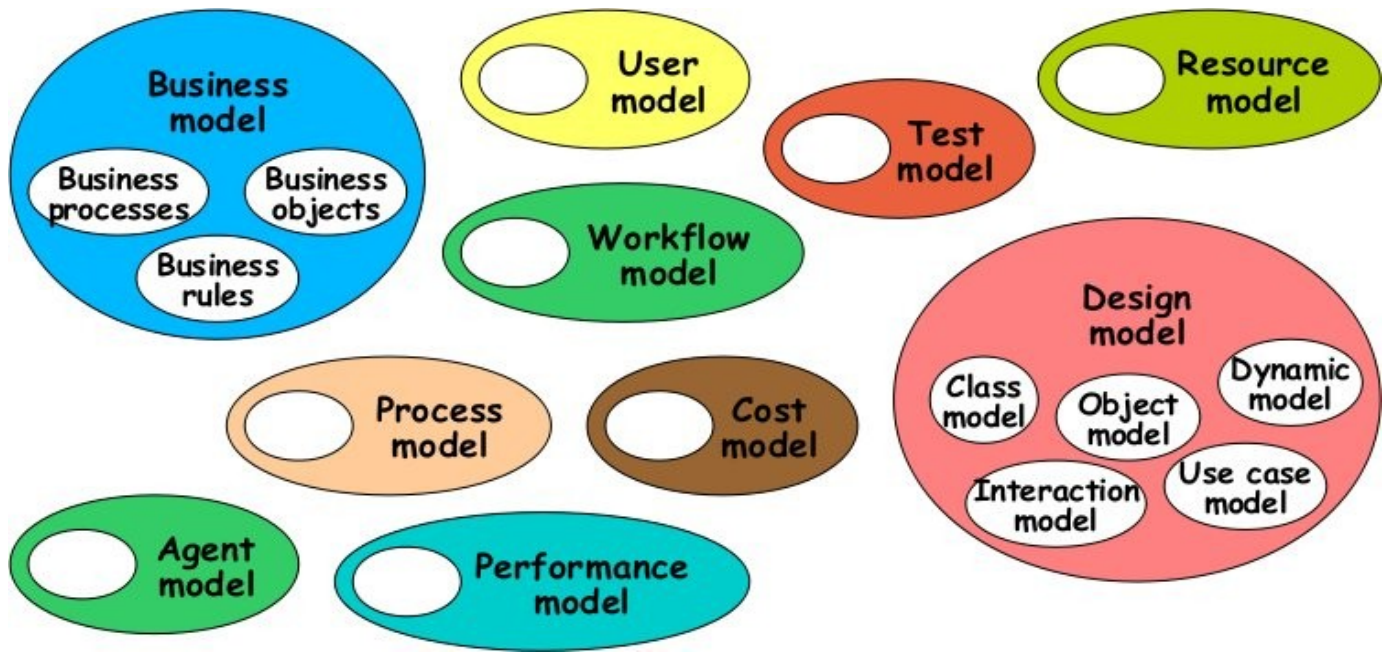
Business model

Business processes

Business objects

Business rules

User model

Test model

Resource model

Workflow model

Design model

Class model

Object model

Dynamic model

Interaction model

Use case model

Process model

Cost model

Agent model

Performance model